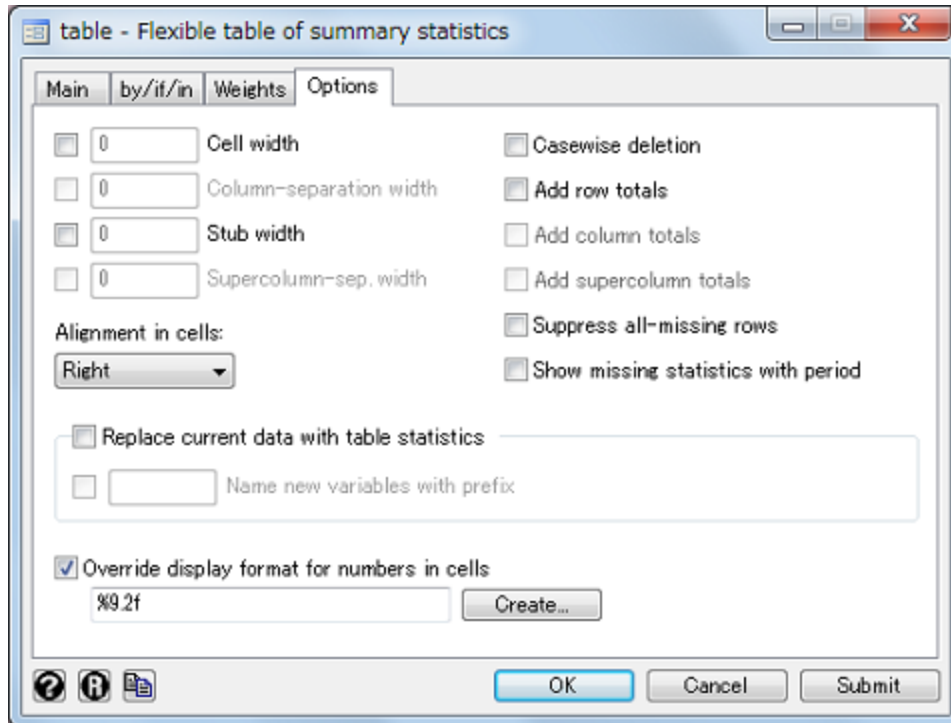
table - Flexible table of summary statistics

Main | by/if/in | Weights | Options

0 Cell width
0 Column-separation width
0 Stub width
0 Supercolumn-sep. width

Alignment in cells:
Right

Casewise deletion
Add row totals
Add column totals
Add supercolumn totals
Suppress all-missing rows
Show missing statistics with period

Replace current data with table statistics
Name new variables with prefix

Override display format for numbers in cells
%9.2f
Create...

OK
Cancel
Submit